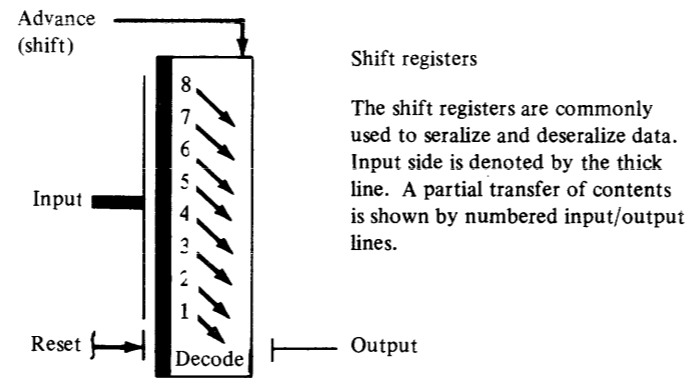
Advance
(shift)

8
7
6
5
4
3
2
1

Input

Reset

Decode

Output

Shift registers

The shift registers are commonly used to seralize and deseralize data. Input side is denoted by the thick line. A partial transfer of contents is shown by numbered input/output lines.